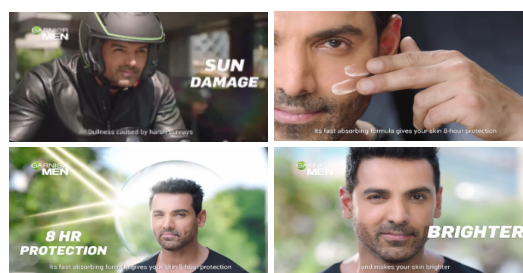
GARNIER MEN

SUN DAMAGE

Dullness caused by harsh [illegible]

Its fast absorbing formula gives your skin 8-hour protection

GARNIER MEN

8 HR PROTECTION

Its fast absorbing formula gives your skin 8-hour protection

GARNIER MEN

BRIGHTER

and makes your skin brighter